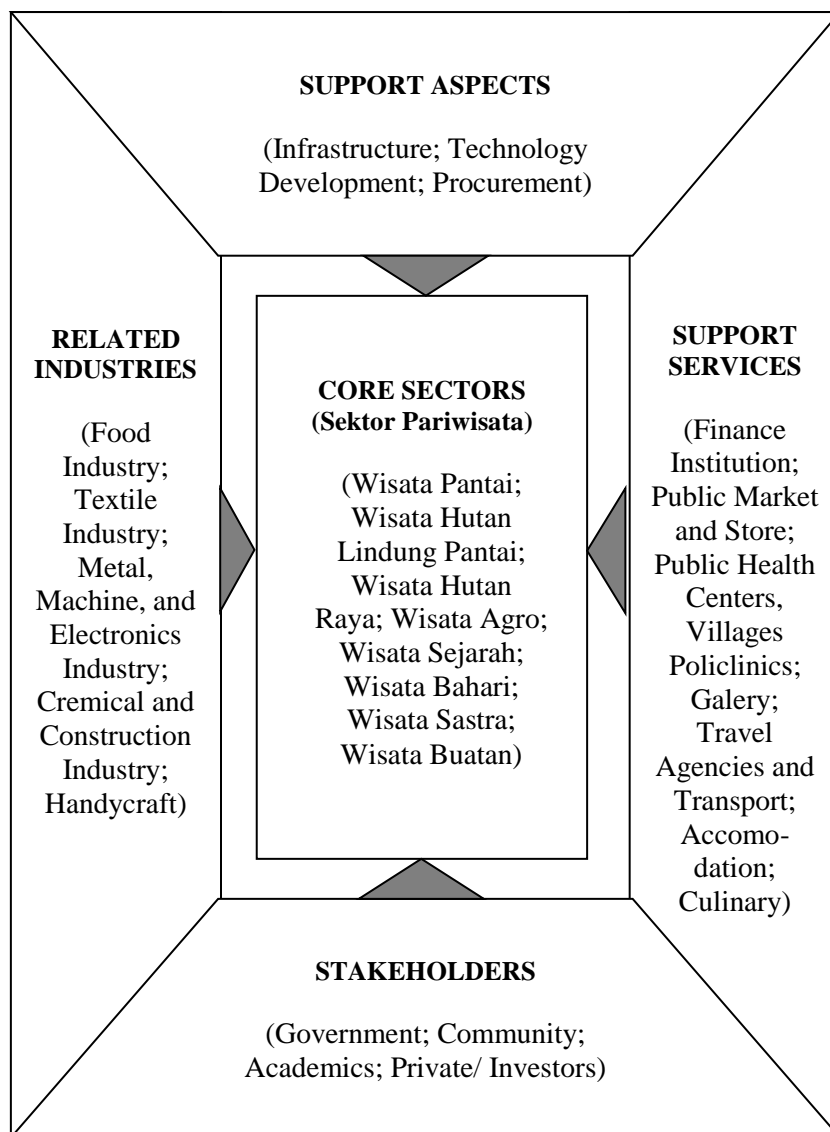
SUPPORT ASPECTS

(Infrastructure; Technology Development; Procurement)

RELATED INDUSTRIES

(Food Industry; Textile Industry; Metal, Machine, and Electronics Industry; Cremical and Construction Industry; Handycraft)

CORE SECTORS (Sektor Pariwisata)

(Wisata Pantai; Wisata Hutan Lindung Pantai; Wisata Hutan Raya; Wisata Agro; Wisata Sejarah; Wisata Bahari; Wisata Sastra; Wisata Buatan)

SUPPORT SERVICES

(Finance Institution; Public Market and Store; Public Health Centers, Villages Policlinics; Galery; Travel Agencies and Transport; Accomodation; Culinary)

STAKEHOLDERS

(Government; Community; Academics; Private/ Investors)